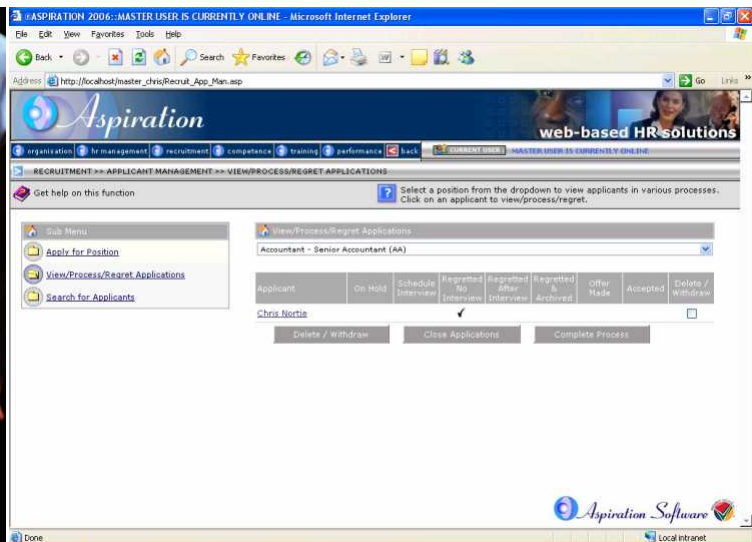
@ASPIRATION 2006::MASTER USER IS CURRENTLY ONLINE - Microsoft Internet Explorer

File Edit View Favorites Tools Help

Back Search Favorites

Address http://localhost/master_chris/Recruit_App_Man.asp Go Links

Aspiration

web-based HR solutions

organisation hr management recruitment competence training performance back CURRENT USER MASTER USER IS CURRENTLY ONLINE

RECRUITMENT >> APPLICANT MANAGEMENT >> VIEW/PROCESS/REGRET APPLICATIONS

Get help on this function

Select a position from the dropdown to view applicants in various processes. Click on an applicant to view/process/regret.

Sub Menu

Apply for Position

View/Process/Regret Applications

Search for Applicants

View/Process/Regret Applications

Accountant - Senior Accountant (AA)

| Applicant | On Hold | Schedule Interview | Regretted No Interview | Regretted After Interview | Regretted & Archived | Offer Made | Accepted | Delete / Withdraw |
|---|---|---|---|---|---|---|---|---|
| Chris Nortie | | | ✓ | | | | | ☐ |

Delete / Withdraw Close Applications Complete Process

Aspiration Software

Done Local intranet